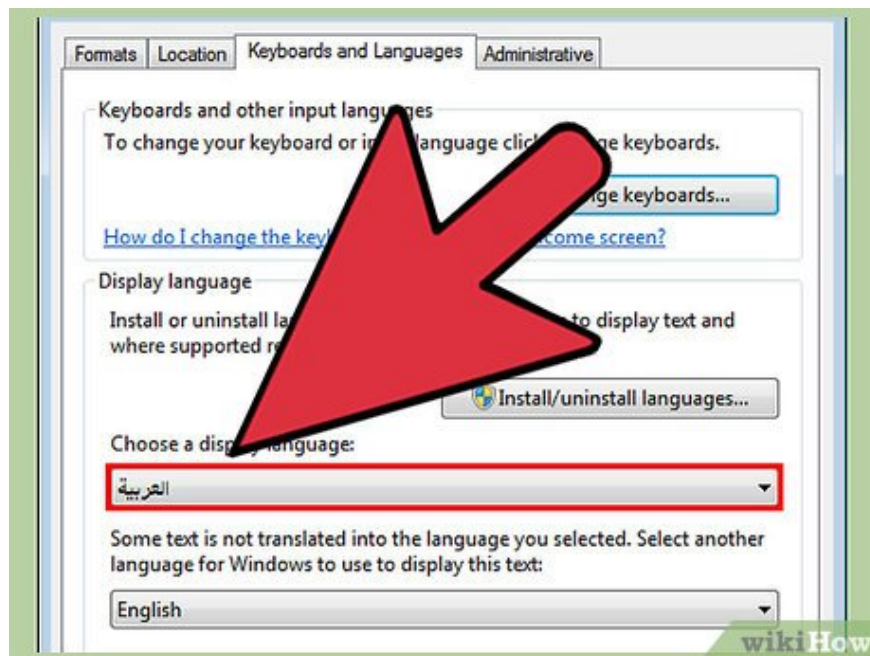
Formats | Location | Keyboards and Languages | Administrative

Keyboards and other input langu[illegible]ges
To change your keyboard or in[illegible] language clic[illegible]ge keyboards.

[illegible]ge keyboards...

How do I change the key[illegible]come screen?

Display language
Install or uninstall la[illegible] to display text and where supported r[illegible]

Install/uninstall languages...

Choose a disp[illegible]anguage:

العربية

Some text is not translated into the language you selected. Select another language for Windows to use to display this text:

English

wikiHow